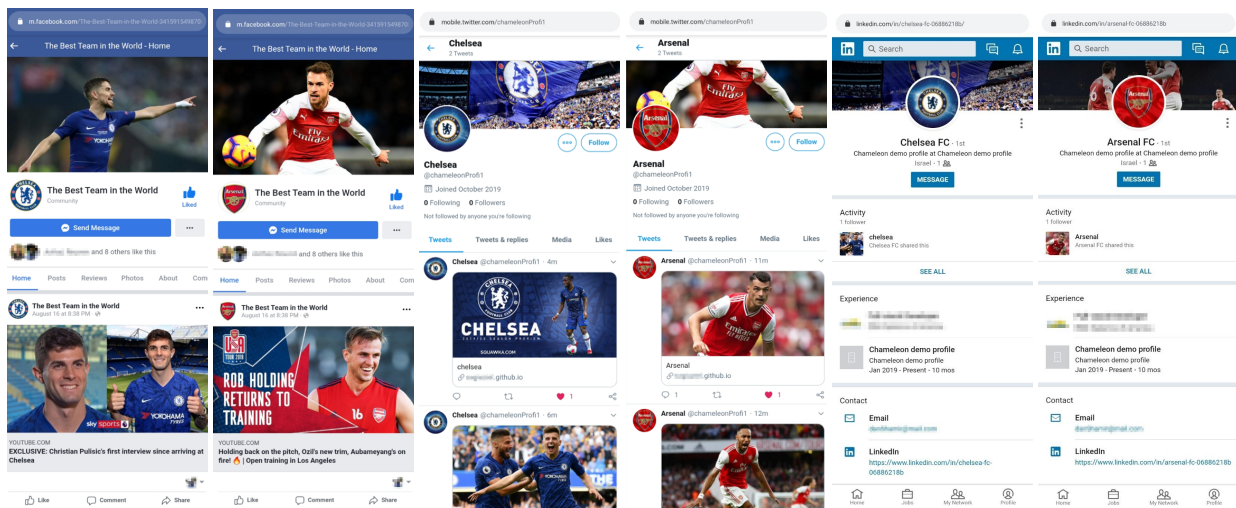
m.facebook.com/The-Best-Team-in-the-World-341591549870

The Best Team in the World - Home

The Best Team in the World
Community

Liked

Send Message

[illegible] and 8 others like this

Home Posts Reviews Photos About Com

The Best Team in the World
August 16 at 8:38 PM

YOUTUBE.COM
EXCLUSIVE: Christian Pulisic's first interview since arriving at Chelsea

Like Comment Share

m.facebook.com/The-Best-Team-in-the-World-341591549870

The Best Team in the World - Home

The Best Team in the World
Community

Liked

Send Message

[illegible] and 8 others like this

Home Posts Reviews Photos About Com

The Best Team in the World
August 16 at 8:38 PM

ROB HOLDING RETURNS TO TRAINING

YOUTUBE.COM
Holding back on the pitch, Ozil's new trim, Aubameyang's on fire! 🔥 | Open training in Los Angeles

Like Comment Share

mobile.twitter.com/chameleonProfi1

Chelsea
2 Tweets

Follow

Chelsea
@chameleonProfi1
Joined October 2019
0 Following 0 Followers
Not followed by anyone you're following

Tweets Tweets & replies Media Likes

Chelsea @chameleonProfi1 · 4m

CHELSEA

chelsea
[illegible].github.io

1

Chelsea @chameleonProfi1 · 6m

mobile.twitter.com/chameleonProfi1

Arsenal
2 Tweets

Follow

Arsenal
@chameleonProfi1
Joined October 2019
0 Following 0 Followers
Not followed by anyone you're following

Tweets Tweets & replies Media Likes

Arsenal @chameleonProfi1 · 11m

Arsenal
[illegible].github.io

1 1

Arsenal @chameleonProfi1 · 12m

linkedin.com/in/chelsea-fc-06886218b/

Search

Chelsea FC · 1st
Chameleon demo profile at Chameleon demo profile
Israel · 1

MESSAGE

Activity
1 follower

chelsea
Chelsea FC shared this

SEE ALL

Experience

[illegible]

Chameleon demo profile
Chameleon demo profile
Jan 2019 - Present · 10 mos

Contact

Email
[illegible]

LinkedIn
https://www.linkedin.com/in/chelsea-fc-06886218b

Home Jobs My Network Profile

linkedin.com/in/arsenal-fc-06886218b

Search

Arsenal FC · 1st
Chameleon demo profile at Chameleon demo profile
Israel · 1

MESSAGE

Activity
1 follower

Arsenal
Arsenal FC shared this

SEE ALL

Experience

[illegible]

Chameleon demo profile
Chameleon demo profile
Jan 2019 - Present · 10 mos

Contact

Email
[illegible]

LinkedIn
https://www.linkedin.com/in/arsenal-fc-06886218b

Home Jobs My Network Profile